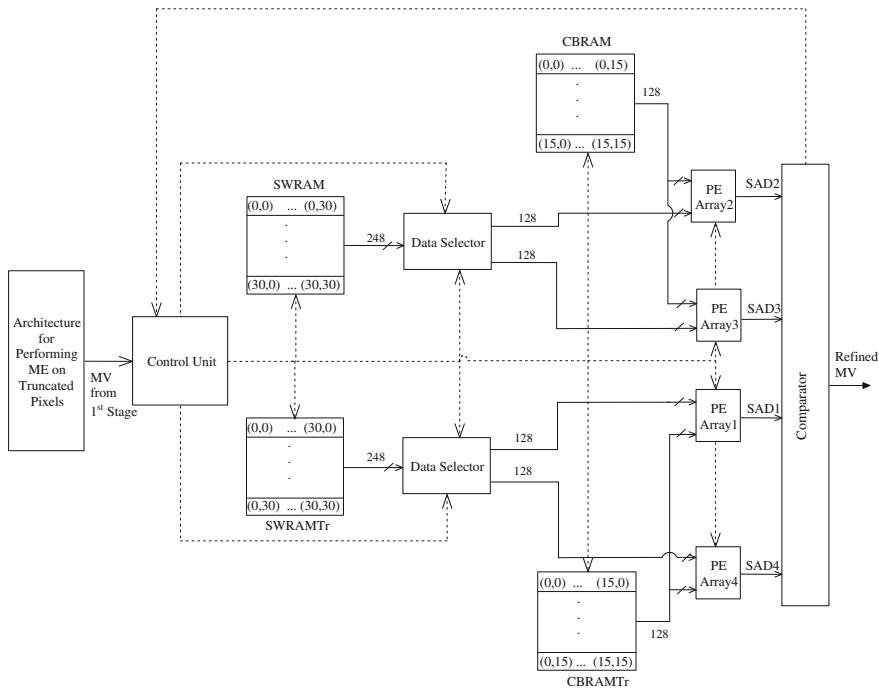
CBRAM

(0,0) ... (0,15)
.
.
.
(15,0) ... (15,15)

128

SWRAM

(0,0) ... (0,30)
.
.
.
(30,0) ... (30,30)

248

Data Selector

128

128

PE Array2

SAD2

PE Array3

SAD3

Architecture for Performing ME on Truncated Pixels

MV from 1$^{st}$ Stage

Control Unit

Refined MV

Comparator

(0,0) ... (30,0)
.
.
.
(0,30) ... (30,30)

SWRAMTr

248

Data Selector

128

128

PE Array1

SAD1

PE Array4

SAD4

(0,0) ... (15,0)
.
.
.
(0,15) ... (15,15)

128

CBRAMTr